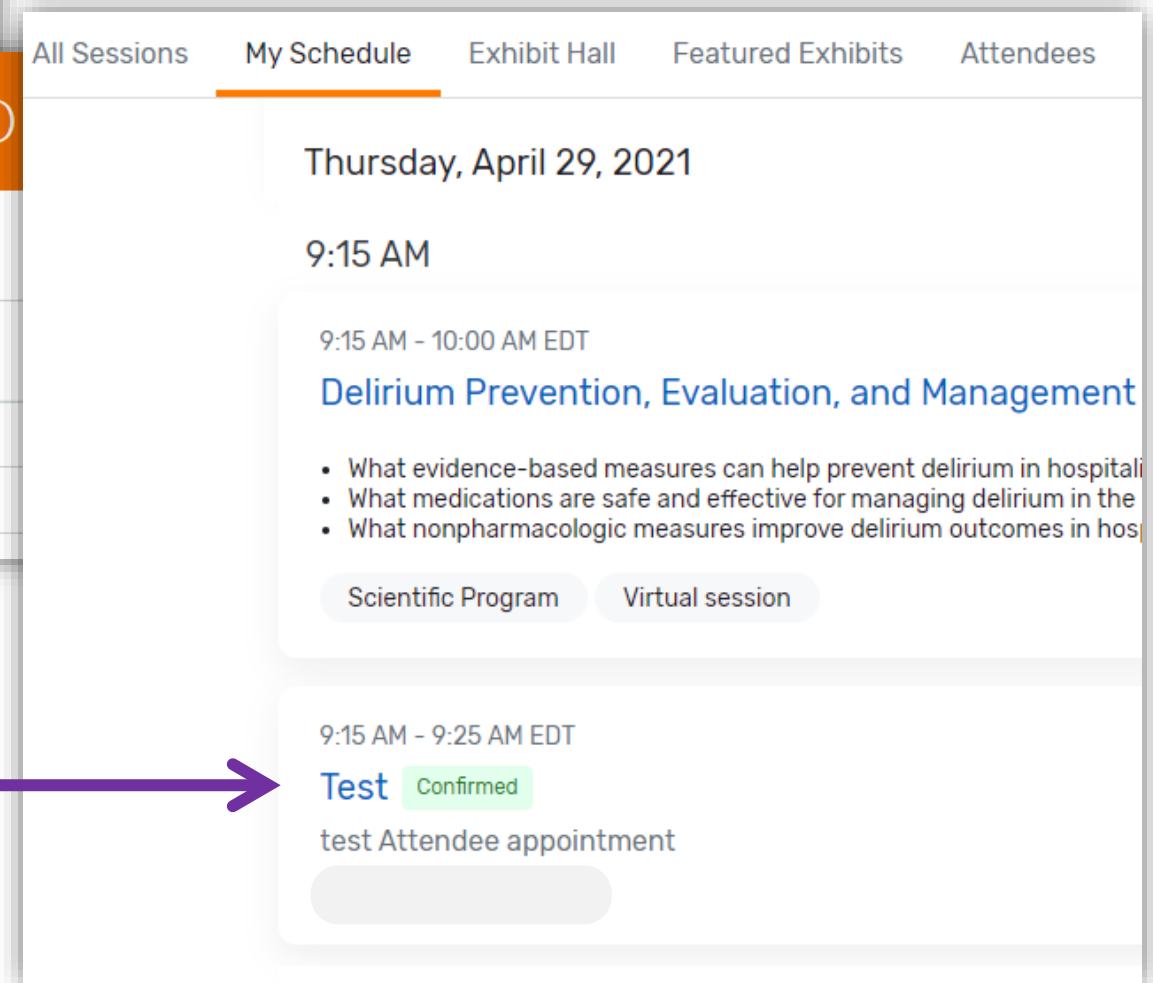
All Sessions My Schedule Exhibit Hall Featured Exhibits Attendees

Thursday, April 29, 2021

9:15 AM

9:15 AM - 10:00 AM EDT

Delirium Prevention, Evaluation, and Management

- What evidence-based measures can help prevent delirium in hospitali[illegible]
- What medications are safe and effective for managing delirium in the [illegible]
- What nonpharmacologic measures improve delirium outcomes in hosp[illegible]

Scientific Program Virtual session

9:15 AM - 9:25 AM EDT

Test Confirmed

test Attendee appointment